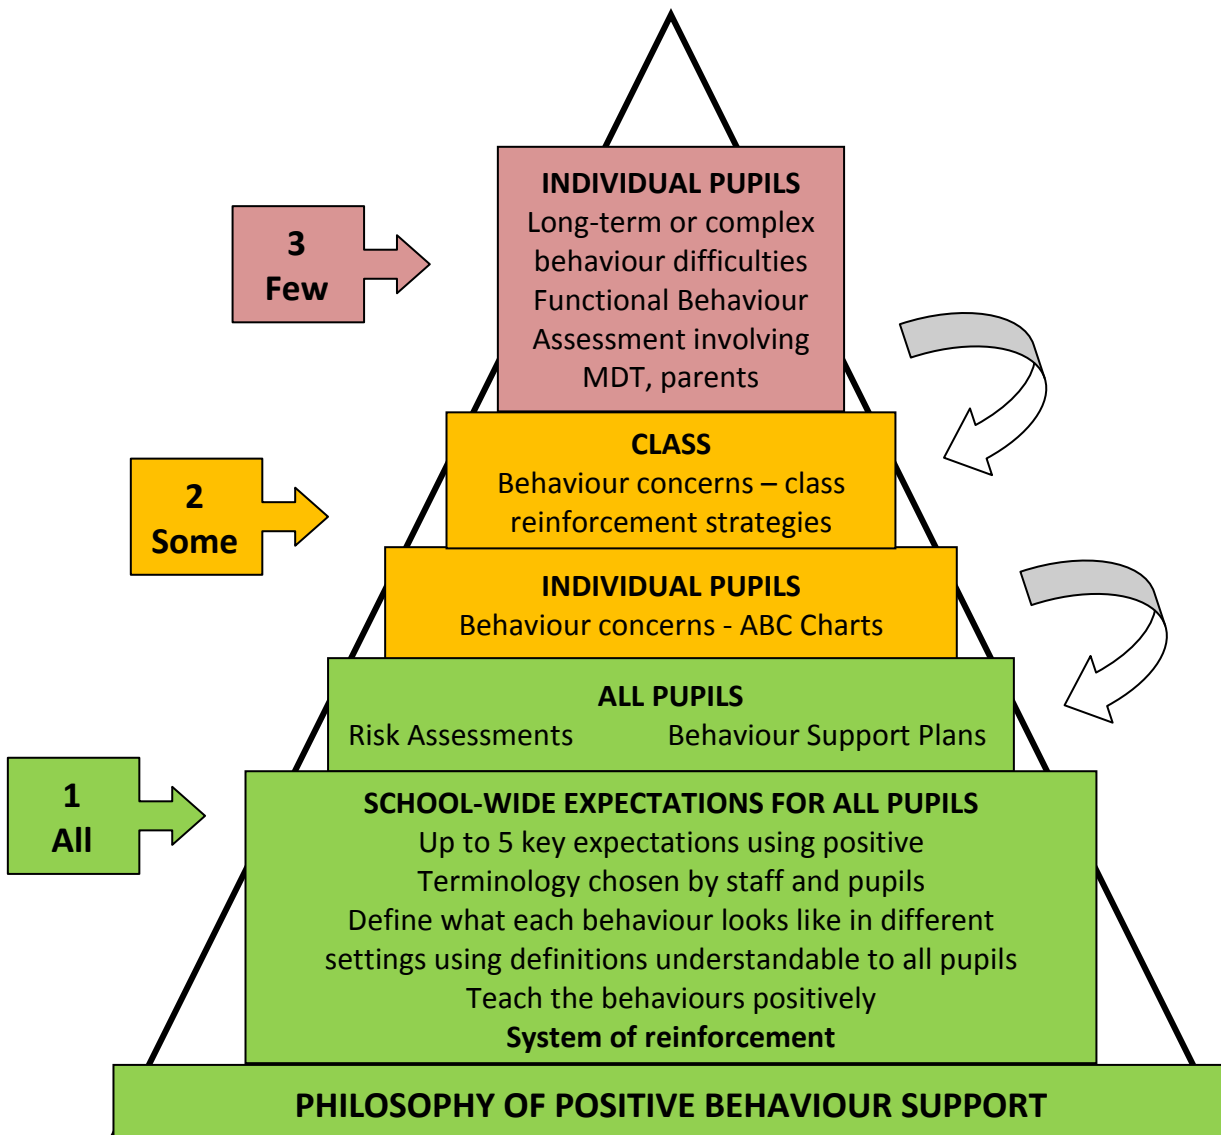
3
Few

INDIVIDUAL PUPILS
Long-term or complex behaviour difficulties
Functional Behaviour Assessment involving MDT, parents

2
Some

CLASS
Behaviour concerns – class reinforcement strategies

INDIVIDUAL PUPILS
Behaviour concerns - ABC Charts

ALL PUPILS
Risk Assessments Behaviour Support Plans

1
All

SCHOOL-WIDE EXPECTATIONS FOR ALL PUPILS
Up to 5 key expectations using positive
Terminology chosen by staff and pupils
Define what each behaviour looks like in different settings using definitions understandable to all pupils
Teach the behaviours positively
System of reinforcement

PHILOSOPHY OF POSITIVE BEHAVIOUR SUPPORT